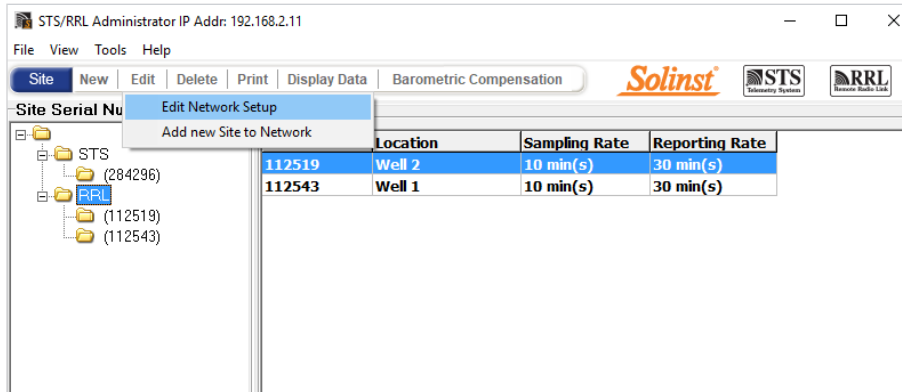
STS/RRL Administrator IP Addr: 192.168.2.11

File View Tools Help

Site | New | Edit | Delete | Print | Display Data | Barometric Compensation

Solinst

STS Telemetry System

RRL Remote Radio Link

Site Serial Nu

Edit Network Setup

Add new Site to Network

STS

(284296)

RRL

(112519)

(112543)

| | Location | Sampling Rate | Reporting Rate |
|---|---|---|---|
| 112519 | Well 2 | 10 min(s) | 30 min(s) |
| 112543 | Well 1 | 10 min(s) | 30 min(s) |